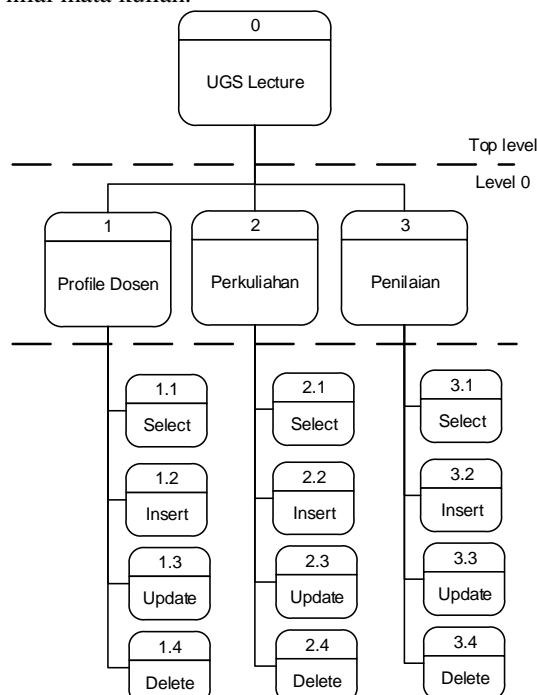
nilai mata kuliah.

0
UGS Lecture

Top level
Level 0

1
Profile Dosen

2
Perkuliahan

3
Penilaian

1.1
Select

1.2
Insert

1.3
Update

1.4
Delete

2.1
Select

2.2
Insert

2.3
Update

2.4
Delete

3.1
Select

3.2
Insert

3.3
Update

3.4
Delete